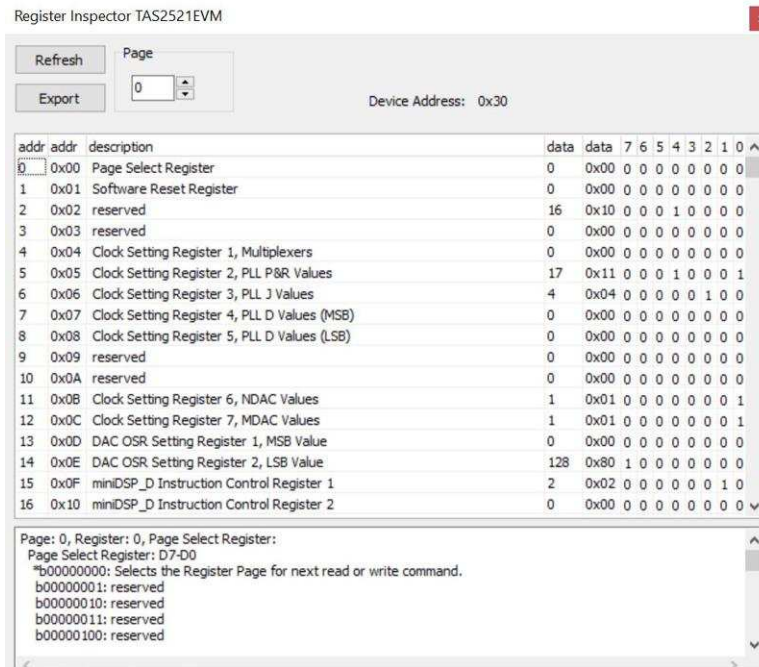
Register Inspector TAS2521EVM

Refresh

Page

0

Export

Device Address: 0x30

| addr | addr | description | data | data | 7 | 6 | 5 | 4 | 3 | 2 | 1 | 0 |
|---|---|---|---|---|---|---|---|---|---|---|---|---|
| 0 | 0x00 | Page Select Register | 0 | 0x00 | 0 | 0 | 0 | 0 | 0 | 0 | 0 | 0 |
| 1 | 0x01 | Software Reset Register | 0 | 0x00 | 0 | 0 | 0 | 0 | 0 | 0 | 0 | 0 |
| 2 | 0x02 | reserved | 16 | 0x10 | 0 | 0 | 0 | 1 | 0 | 0 | 0 | 0 |
| 3 | 0x03 | reserved | 0 | 0x00 | 0 | 0 | 0 | 0 | 0 | 0 | 0 | 0 |
| 4 | 0x04 | Clock Setting Register 1, Multiplexers | 0 | 0x00 | 0 | 0 | 0 | 0 | 0 | 0 | 0 | 0 |
| 5 | 0x05 | Clock Setting Register 2, PLL P&R Values | 17 | 0x11 | 0 | 0 | 0 | 1 | 0 | 0 | 0 | 1 |
| 6 | 0x06 | Clock Setting Register 3, PLL J Values | 4 | 0x04 | 0 | 0 | 0 | 0 | 0 | 1 | 0 | 0 |
| 7 | 0x07 | Clock Setting Register 4, PLL D Values (MSB) | 0 | 0x00 | 0 | 0 | 0 | 0 | 0 | 0 | 0 | 0 |
| 8 | 0x08 | Clock Setting Register 5, PLL D Values (LSB) | 0 | 0x00 | 0 | 0 | 0 | 0 | 0 | 0 | 0 | 0 |
| 9 | 0x09 | reserved | 0 | 0x00 | 0 | 0 | 0 | 0 | 0 | 0 | 0 | 0 |
| 10 | 0x0A | reserved | 0 | 0x00 | 0 | 0 | 0 | 0 | 0 | 0 | 0 | 0 |
| 11 | 0x0B | Clock Setting Register 6, NDAC Values | 1 | 0x01 | 0 | 0 | 0 | 0 | 0 | 0 | 0 | 1 |
| 12 | 0x0C | Clock Setting Register 7, MDAC Values | 1 | 0x01 | 0 | 0 | 0 | 0 | 0 | 0 | 0 | 1 |
| 13 | 0x0D | DAC OSR Setting Register 1, MSB Value | 0 | 0x00 | 0 | 0 | 0 | 0 | 0 | 0 | 0 | 0 |
| 14 | 0x0E | DAC OSR Setting Register 2, LSB Value | 128 | 0x80 | 1 | 0 | 0 | 0 | 0 | 0 | 0 | 0 |
| 15 | 0x0F | miniDSP_D Instruction Control Register 1 | 2 | 0x02 | 0 | 0 | 0 | 0 | 0 | 0 | 1 | 0 |
| 16 | 0x10 | miniDSP_D Instruction Control Register 2 | 0 | 0x00 | 0 | 0 | 0 | 0 | 0 | 0 | 0 | 0 |

Page: 0, Register: 0, Page Select Register:
Page Select Register: D7-D0
*b00000000: Selects the Register Page for next read or write command.
b00000001: reserved
b00000010: reserved
b00000011: reserved
b00000100: reserved